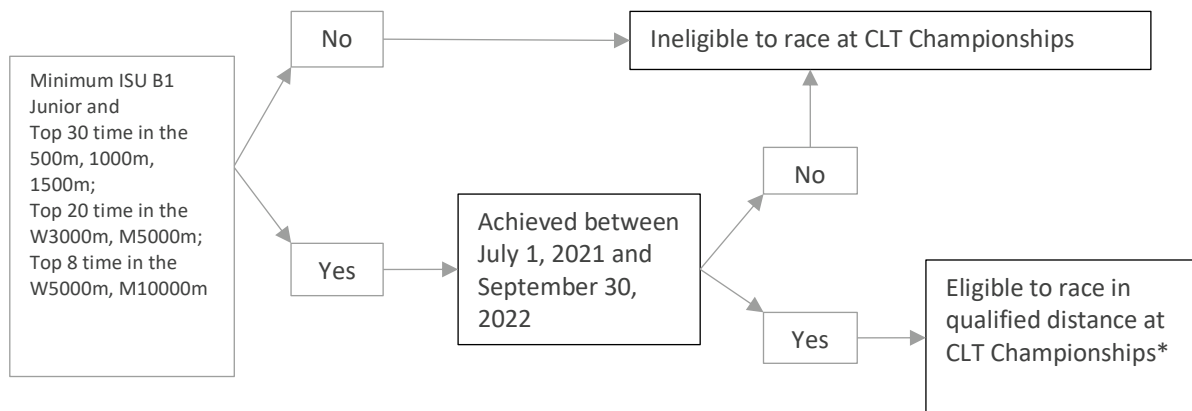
Minimum ISU B1 Junior and
Top 30 time in the 500m, 1000m, 1500m;
Top 20 time in the W3000m, M5000m;
Top 8 time in the W5000m, M10000m

No

Ineligible to race at CLT Championships

Yes

Achieved between July 1, 2021 and September 30, 2022

No

Yes

Eligible to race in qualified distance at CLT Championships*